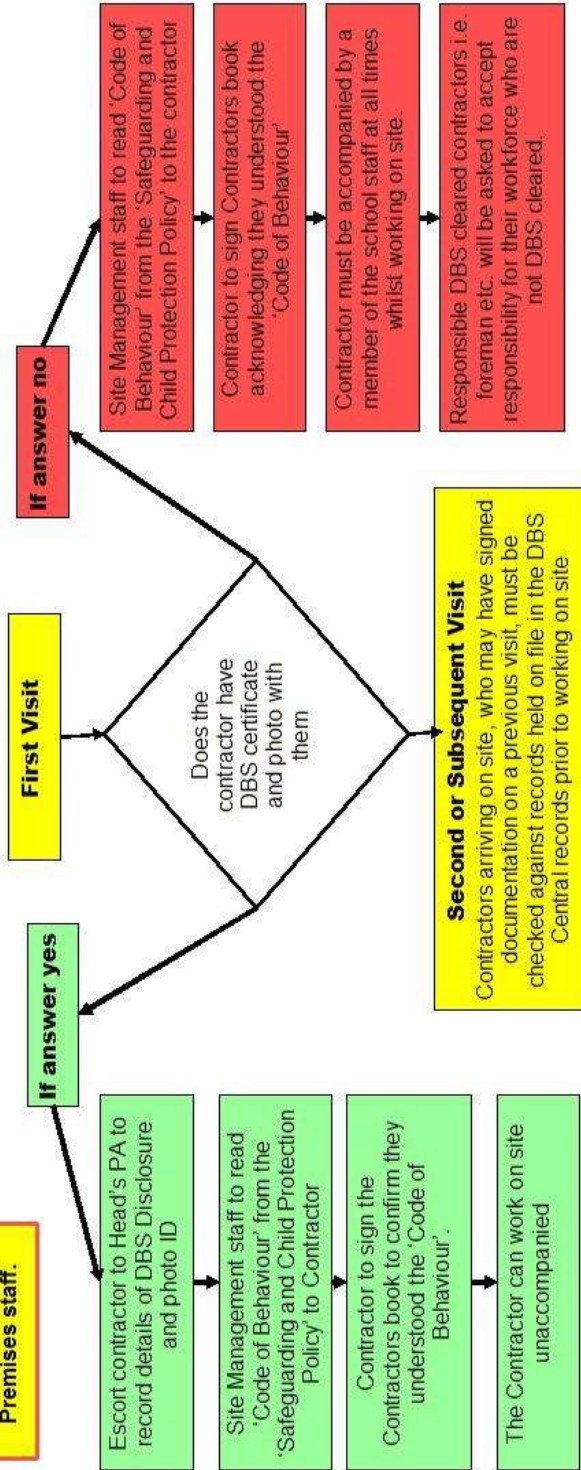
Premises staff.

First Visit

Does the contractor have DBS certificate and photo with them

If answer yes

Escort contractor to Head's PA to record details of DBS Disclosure and photo ID

Site Management staff to read 'Code of Behaviour' from the 'Safeguarding and Child Protection Policy' to Contractor

Contractor to sign the Contractors book to confirm they understood the 'Code of Behaviour'.

The Contractor can work on site unaccompanied

If answer no

Site Management staff to read 'Code of Behaviour' from the 'Safeguarding and Child Protection Policy' to the contractor

Contractor to sign Contractors book acknowledging they understood the 'Code of Behaviour'

Contractor must be accompanied by a member of the school staff at all times whilst working on site.

Responsible DBS cleared contractors i.e. foreman etc. will be asked to accept responsibility for their workforce who are not DBS cleared.

Second or Subsequent Visit
Contractors arriving on site, who may have signed documentation on a previous visit, must be checked against records held on file in the DBS Central records prior to working on site